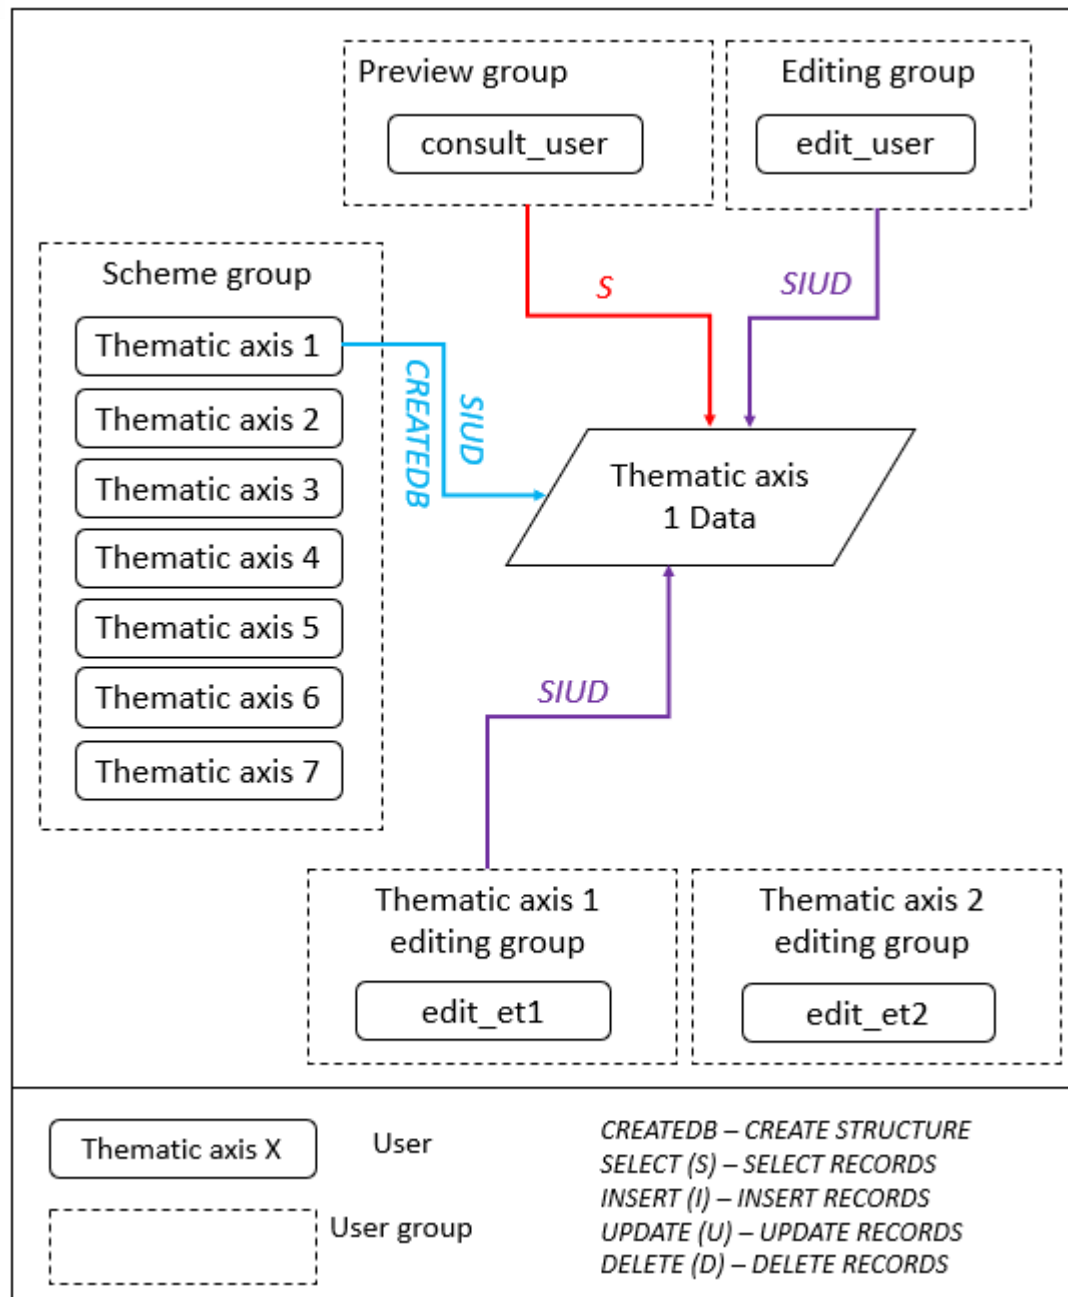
Preview group

consult_user

Editing group

edit_user

Scheme group

Thematic axis 1

Thematic axis 2

Thematic axis 3

Thematic axis 4

Thematic axis 5

Thematic axis 6

Thematic axis 7

S

SIUD

SIUD

CREATEDB

Thematic axis 1 Data

SIUD

Thematic axis 1 editing group

edit_et1

Thematic axis 2 editing group

edit_et2

Thematic axis X

User

User group

CREATEDB – CREATE STRUCTURE
SELECT (S) – SELECT RECORDS
INSERT (I) – INSERT RECORDS
UPDATE (U) – UPDATE RECORDS
DELETE (D) – DELETE RECORDS